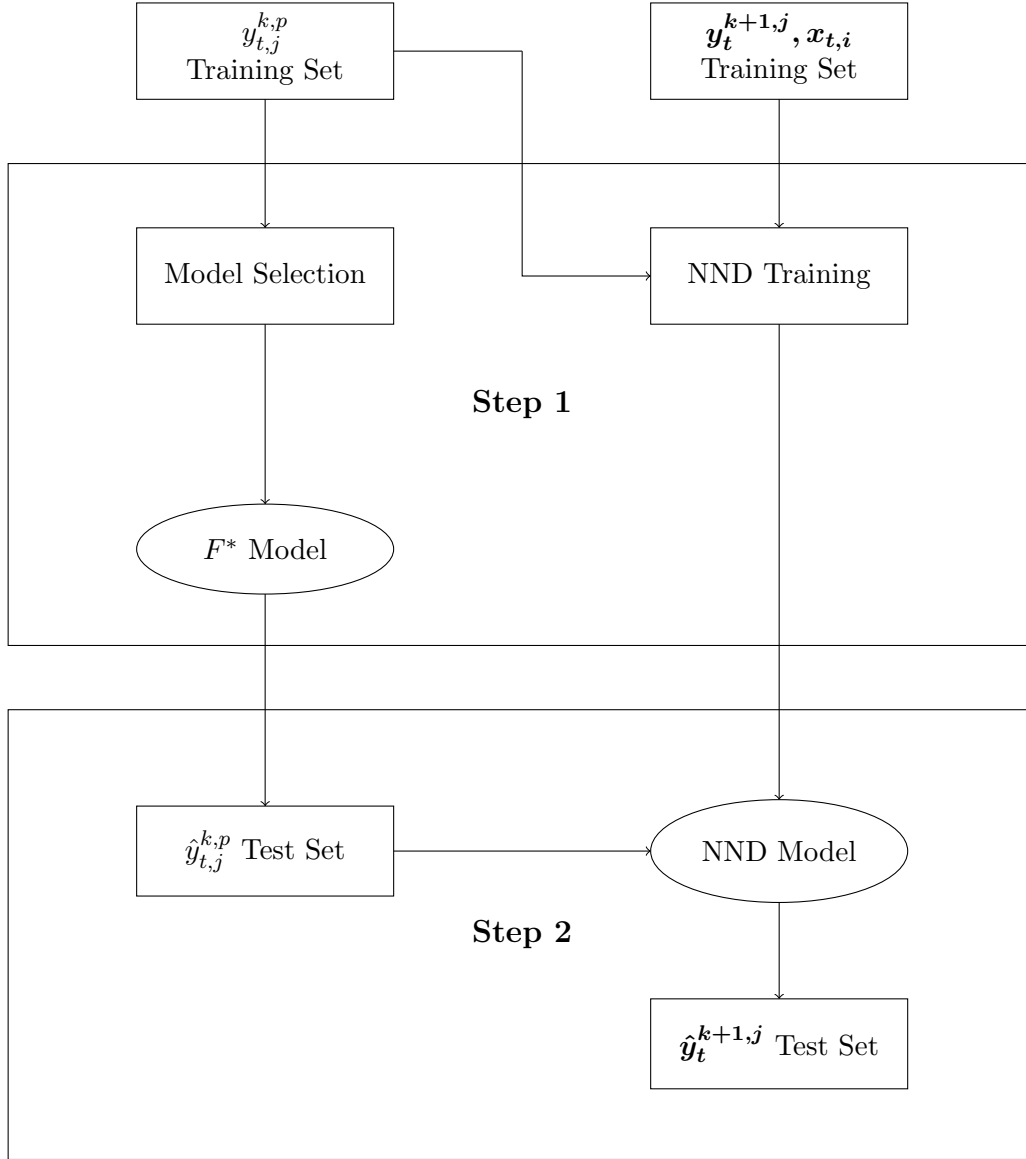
$y_{t,j}^{k,p}$
Training Set

$\boldsymbol{y_t^{k+1,j}, x_{t,i}}$
Training Set

Model Selection

NND Training

**Step 1**

$F^*$ Model

$\hat{y}_{t,j}^{k,p}$ Test Set

NND Model

**Step 2**

$\boldsymbol{\hat{y}_t^{k+1,j}}$ Test Set